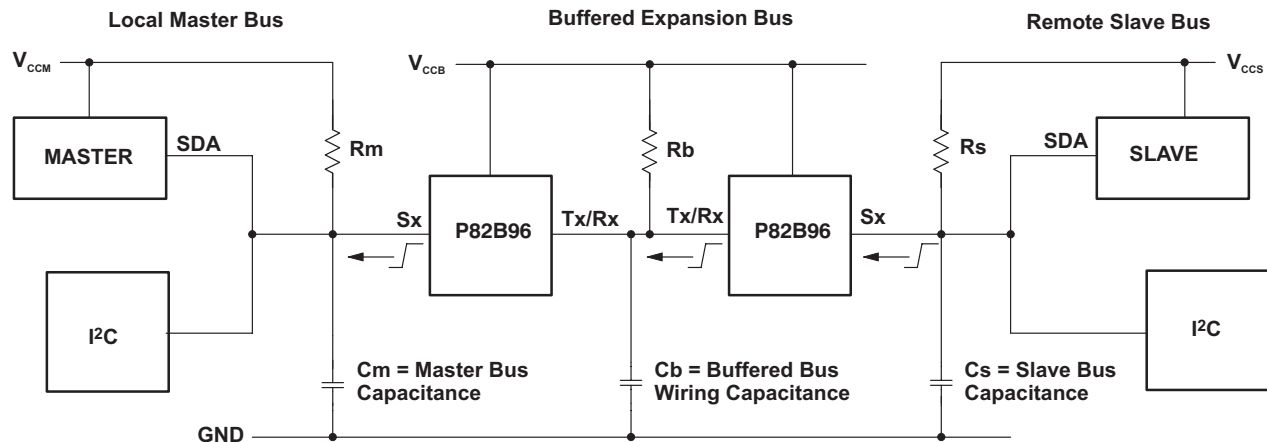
Local Master Bus

Buffered Expansion Bus

Remote Slave Bus

$V_{CCM}$

$V_{CCB}$

$V_{CCS}$

MASTER

SDA

Rm

Rb

Rs

SDA

SLAVE

Sx

P82B96

Tx/Rx

Tx/Rx

P82B96

Sx

$I^2C$

$I^2C$

Cm = Master Bus Capacitance

Cb = Buffered Bus Wiring Capacitance

Cs = Slave Bus Capacitance

GND